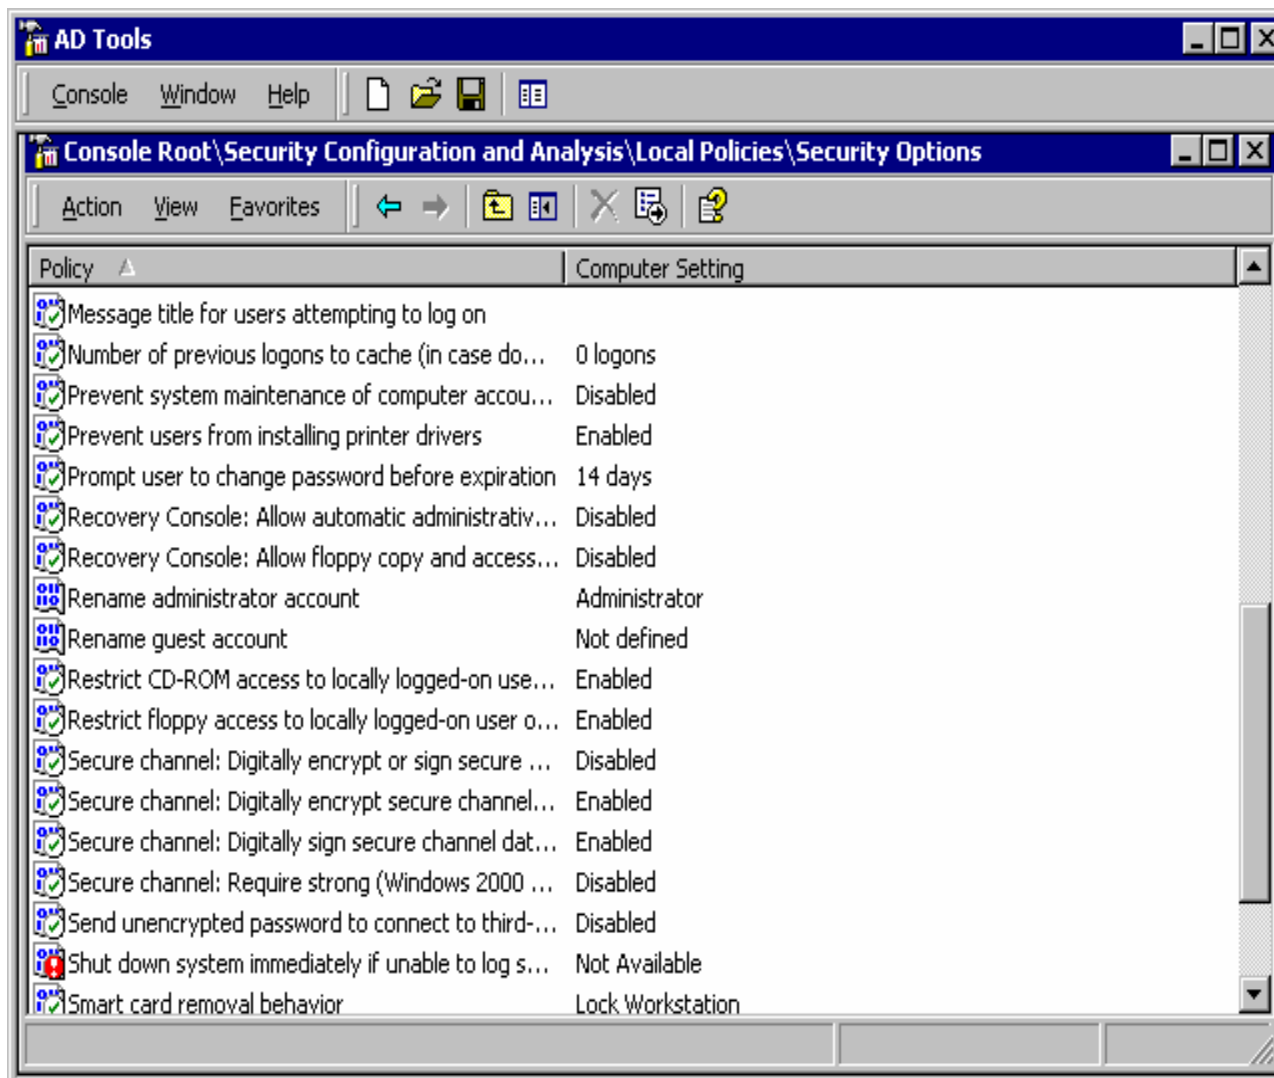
AD Tools

Console Window Help

Console Root\Security Configuration and Analysis\Local Policies\Security Options

Action View Favorites

| Policy | Computer Setting |
|---|---|
| Message title for users attempting to log on | |
| Number of previous logons to cache (in case do... | 0 logons |
| Prevent system maintenance of computer accou... | Disabled |
| Prevent users from installing printer drivers | Enabled |
| Prompt user to change password before expiration | 14 days |
| Recovery Console: Allow automatic administrativ... | Disabled |
| Recovery Console: Allow floppy copy and access... | Disabled |
| Rename administrator account | Administrator |
| Rename guest account | Not defined |
| Restrict CD-ROM access to locally logged-on use... | Enabled |
| Restrict floppy access to locally logged-on user o... | Enabled |
| Secure channel: Digitally encrypt or sign secure ... | Disabled |
| Secure channel: Digitally encrypt secure channel... | Enabled |
| Secure channel: Digitally sign secure channel dat... | Enabled |
| Secure channel: Require strong (Windows 2000 ... | Disabled |
| Send unencrypted password to connect to third-... | Disabled |
| Shut down system immediately if unable to log s... | Not Available |
| Smart card removal behavior | Lock Workstation |